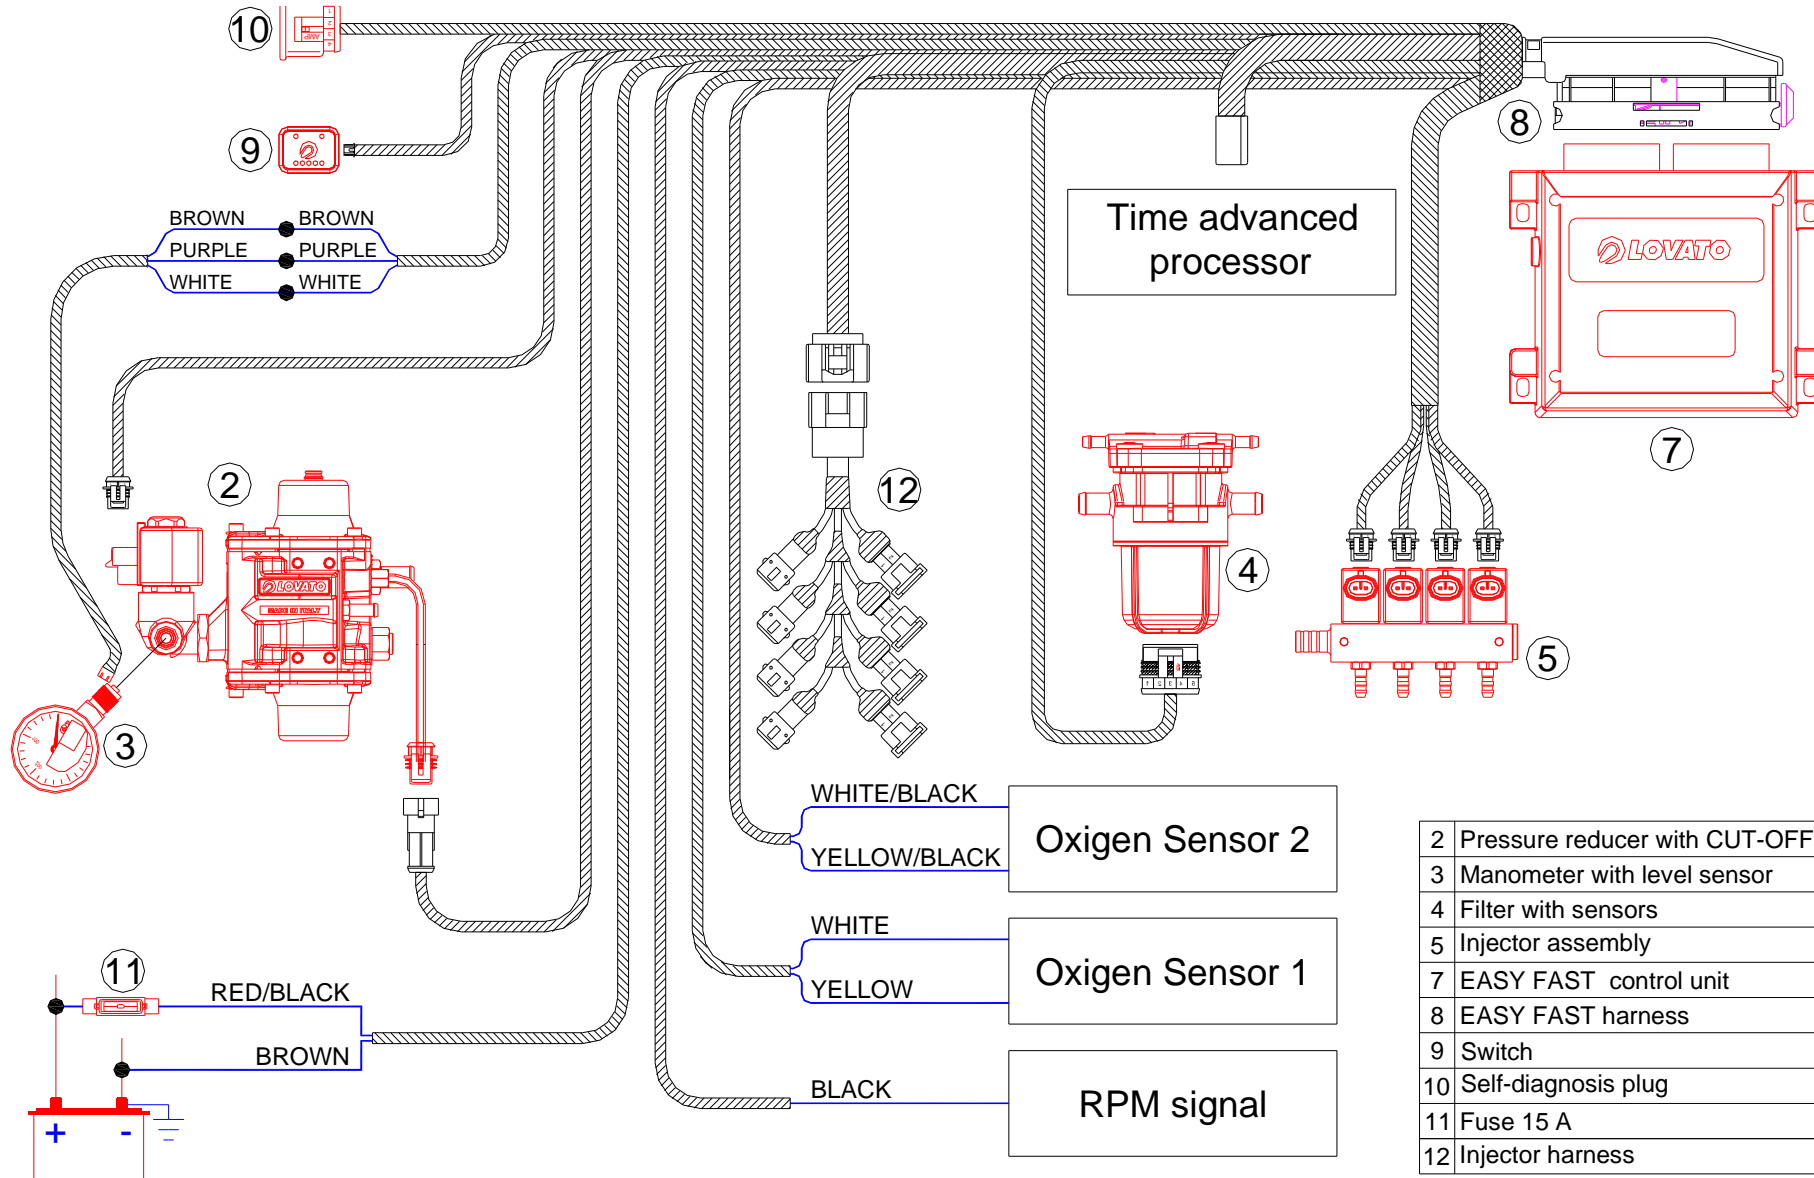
10

9

8

BROWN BROWN
PURPLE PURPLE
WHITE WHITE

Time advanced processor

LOVATO

7

2

LOVATO

12

4

5

3

WHITE/BLACK
YELLOW/BLACK
Oxigen Sensor 2

WHITE
YELLOW
Oxigen Sensor 1

BLACK
RPM signal

11
RED/BLACK
BROWN

+ -

| 2 | Pressure reducer with CUT-OFF |
|---|---|
| 3 | Manometer with level sensor |
| 4 | Filter with sensors |
| 5 | Injector assembly |
| 7 | EASY FAST control unit |
| 8 | EASY FAST harness |
| 9 | Switch |
| 10 | Self-diagnosis plug |
| 11 | Fuse 15 A |
| 12 | Injector harness |